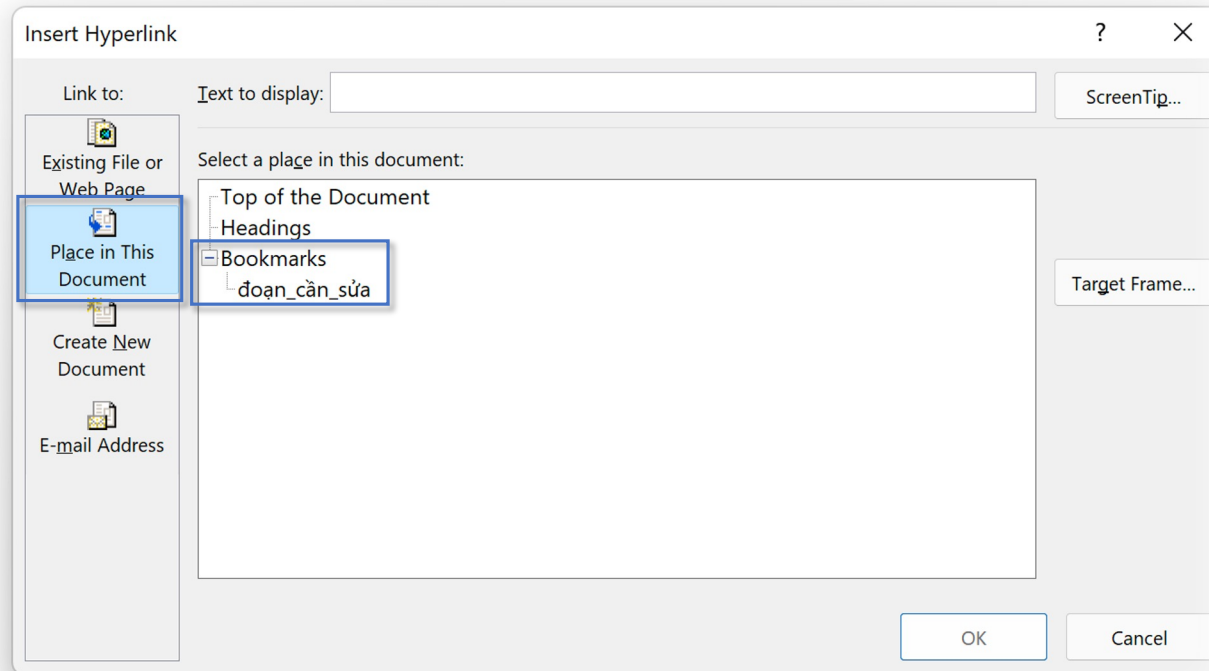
Insert Hyperlink

?

Link to:

Existing File or Web Page

Place in This Document

Create New Document

E-mail Address

Text to display:

ScreenTip...

Select a place in this document:

Top of the Document
Headings
Bookmarks
đoạn_cần_sửa

Target Frame...

OK

Cancel